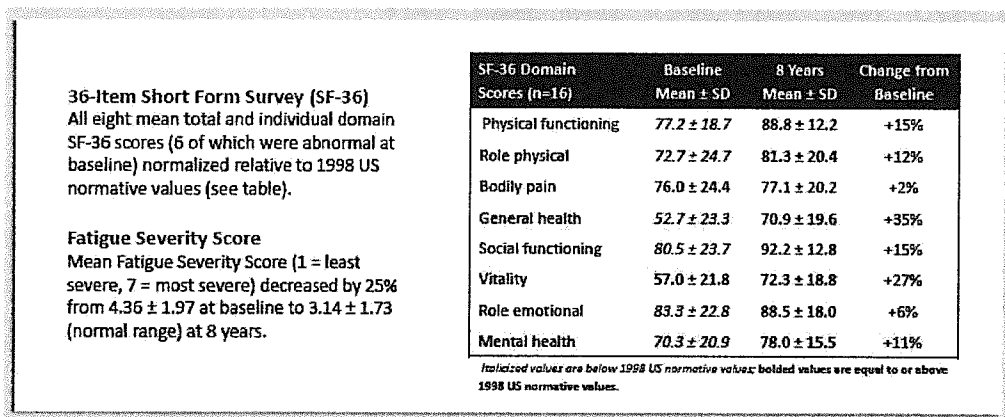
36-Item Short Form Survey (SF-36)
All eight mean total and individual domain SF-36 scores (6 of which were abnormal at baseline) normalized relative to 1998 US normative values (see table).

Fatigue Severity Score
Mean Fatigue Severity Score (1 = least severe, 7 = most severe) decreased by 25% from 4.36 ± 1.97 at baseline to 3.14 ± 1.73 (normal range) at 8 years.

| SF-36 Domain Scores (n=16) | Baseline Mean ± SD | 8 Years Mean ± SD | Change from Baseline |
|---|---|---|---|
| Physical functioning | 77.2 ± 18.7 | 88.8 ± 12.2 | +15% |
| Role physical | 72.7 ± 24.7 | 81.3 ± 20.4 | +12% |
| Bodily pain | 76.0 ± 24.4 | 77.1 ± 20.2 | +2% |
| General health | 52.7 ± 23.3 | 70.9 ± 19.6 | +35% |
| Social functioning | 80.5 ± 23.7 | 92.2 ± 12.8 | +15% |
| Vitality | 57.0 ± 21.8 | 72.3 ± 18.8 | +27% |
| Role emotional | 83.3 ± 22.8 | 88.5 ± 18.0 | +6% |
| Mental health | 70.3 ± 20.9 | 78.0 ± 15.5 | +11% |

Italicized values are below 1998 US normative values; bolded values are equal to or above 1998 US normative values.